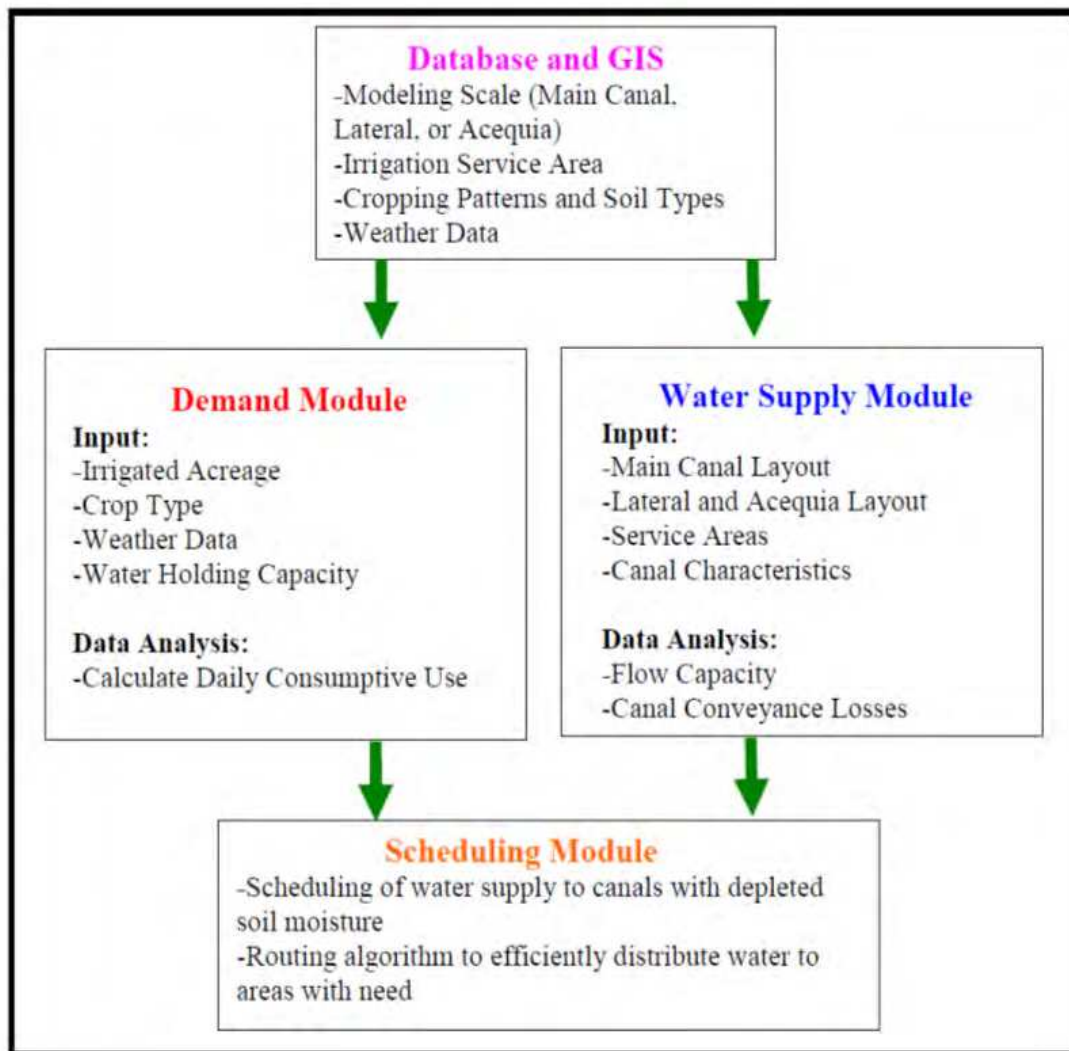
Database and GIS
-Modeling Scale (Main Canal, Lateral, or Acequia)
-Irrigation Service Area
-Cropping Patterns and Soil Types
-Weather Data

Demand Module
Input:
-Irrigated Acreage
-Crop Type
-Weather Data
-Water Holding Capacity

Data Analysis:
-Calculate Daily Consumptive Use

Water Supply Module
Input:
-Main Canal Layout
-Lateral and Acequia Layout
-Service Areas
-Canal Characteristics

Data Analysis:
-Flow Capacity
-Canal Conveyance Losses

Scheduling Module
-Scheduling of water supply to canals with depleted soil moisture
-Routing algorithm to efficiently distribute water to areas with need